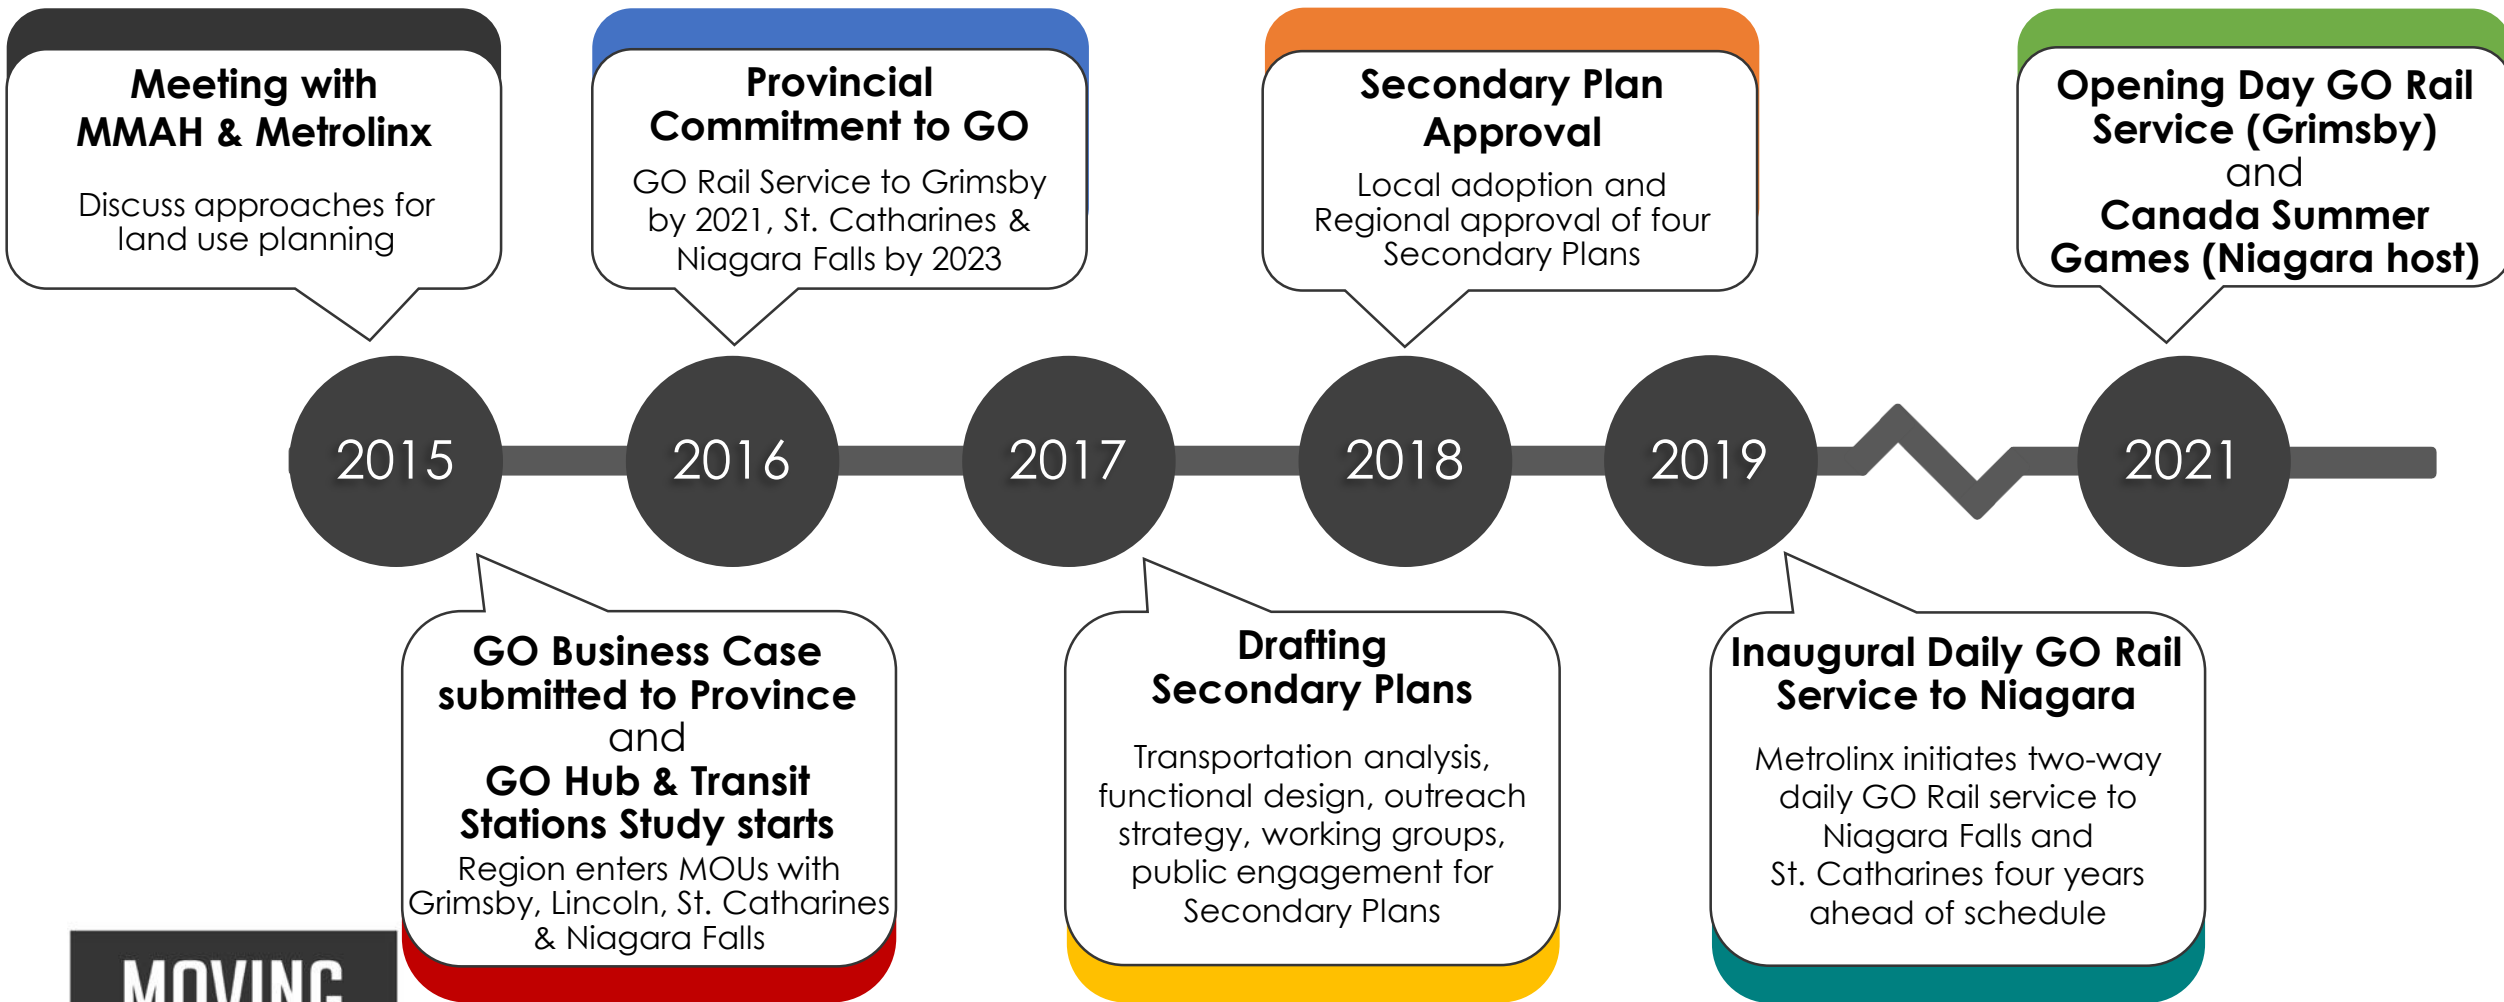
Meeting with MMAH & Metrolinx

Discuss approaches for land use planning

Provincial Commitment to GO

GO Rail Service to Grimsby by 2021, St. Catharines & Niagara Falls by 2023

Secondary Plan Approval

Local adoption and Regional approval of four Secondary Plans

Opening Day GO Rail Service (Grimsby) and Canada Summer Games (Niagara host)

2015

2016

2017

2018

2019

2021

GO Business Case submitted to Province and GO Hub & Transit Stations Study starts

Region enters MOUs with Grimsby, Lincoln, St. Catharines & Niagara Falls

Drafting Secondary Plans

Transportation analysis, functional design, outreach strategy, working groups, public engagement for Secondary Plans

Inaugural Daily GO Rail Service to Niagara

Metrolinx initiates two-way daily GO Rail service to Niagara Falls and St. Catharines four years ahead of schedule

MOVING